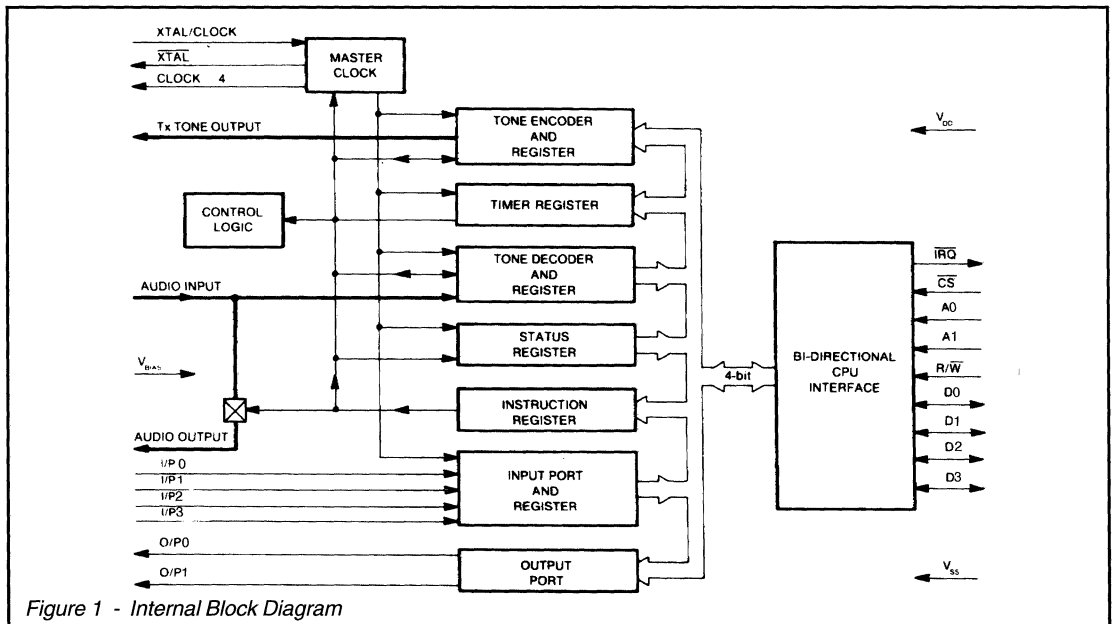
XTAL/CLOCK
$\overline{XTAL}$
CLOCK 4
MASTER CLOCK
Tx TONE OUTPUT
TONE ENCODER AND REGISTER
$V_{DD}$
CONTROL LOGIC
TIMER REGISTER
TONE DECODER AND REGISTER
AUDIO INPUT
STATUS REGISTER
$V_{BIAS}$
4-bit
BI-DIRECTIONAL CPU INTERFACE
$\overline{IRQ}$
$\overline{CS}$
A0
A1
$R/\overline{W}$
D0
D1
D2
D3
INSTRUCTION REGISTER
AUDIO OUTPUT
I/P 0
I/P1
I/P2
I/P3
INPUT PORT AND REGISTER
O/P0
O/P1
OUTPUT PORT
$V_{SS}$
Figure 1 - Internal Block Diagram